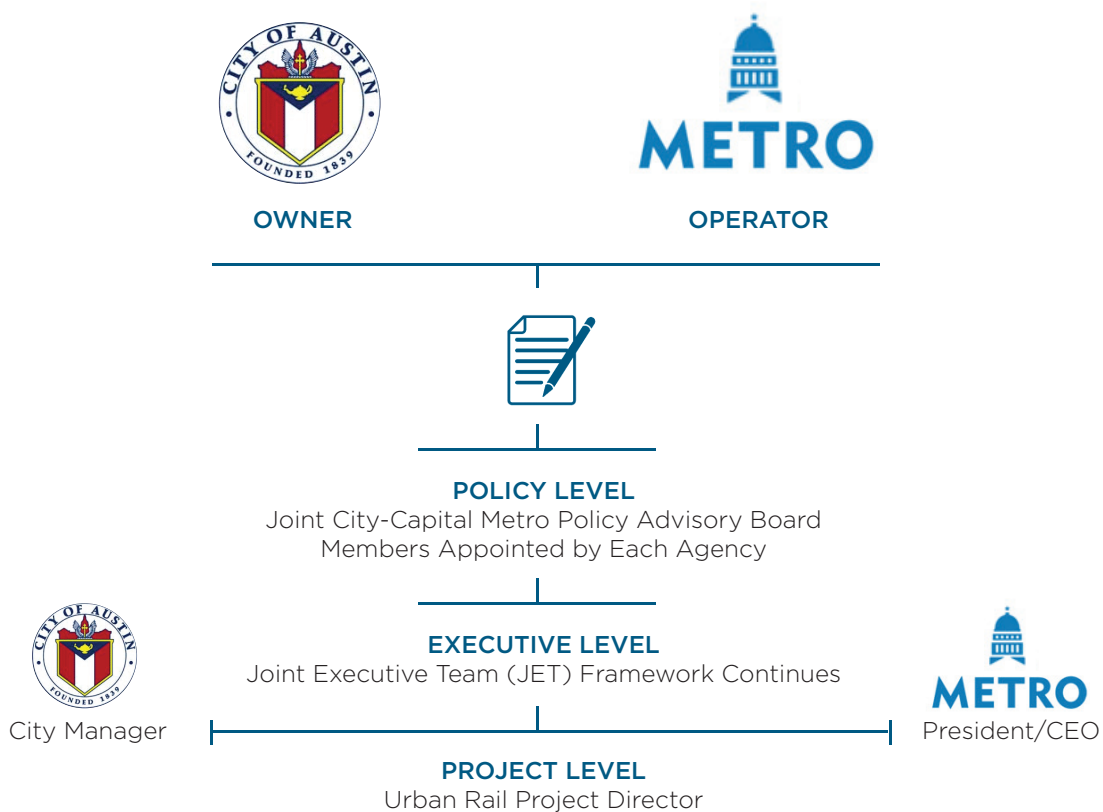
CITY OF AUSTIN
FOUNDED 1839

METRO

OWNER

OPERATOR

POLICY LEVEL
Joint City-Capital Metro Policy Advisory Board
Members Appointed by Each Agency

EXECUTIVE LEVEL
Joint Executive Team (JET) Framework Continues

CITY OF AUSTIN
FOUNDED 1839

City Manager

METRO

President/CEO

PROJECT LEVEL
Urban Rail Project Director